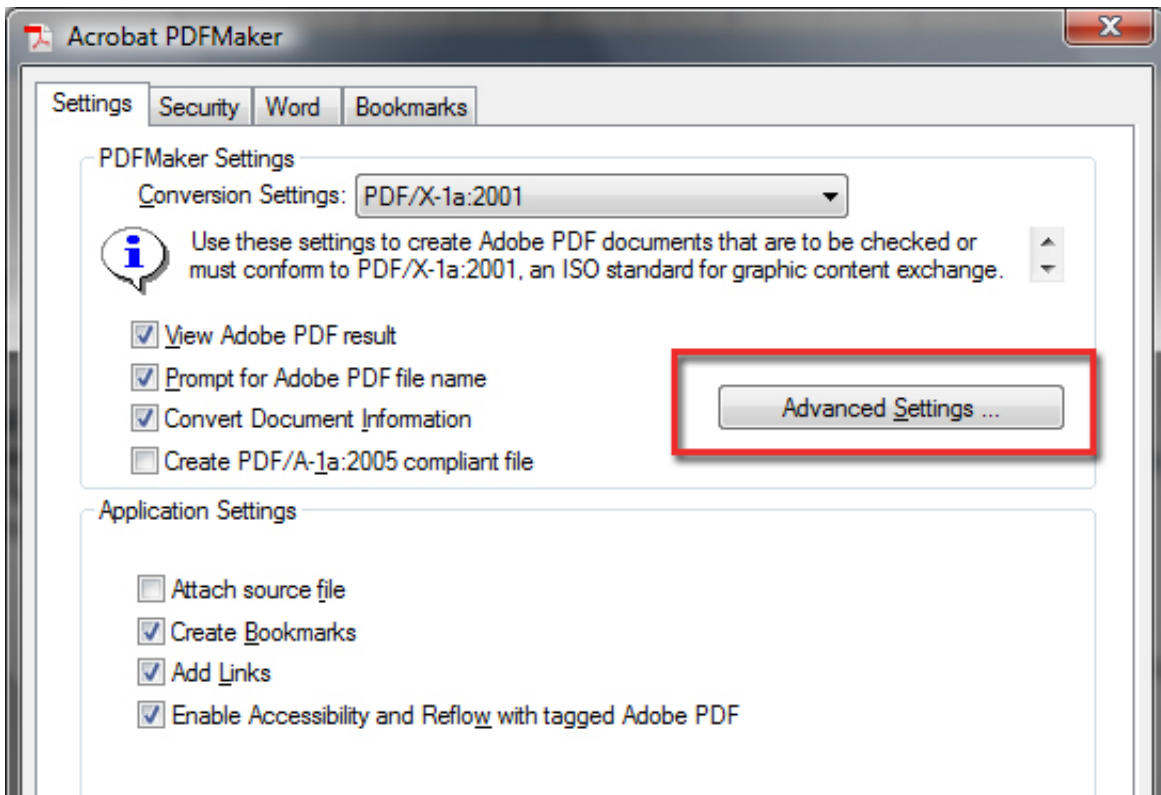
Acrobat PDFMaker

Settings | Security | Word | Bookmarks

PDFMaker Settings

Conversion Settings: PDF/X-1a:2001

Use these settings to create Adobe PDF documents that are to be checked or must conform to PDF/X-1a:2001, an ISO standard for graphic content exchange.

View Adobe PDF result

Prompt for Adobe PDF file name

Convert Document Information

Create PDF/A-1a:2005 compliant file

Advanced Settings ...

Application Settings

Attach source file

Create Bookmarks

Add Links

Enable Accessibility and Reflow with tagged Adobe PDF